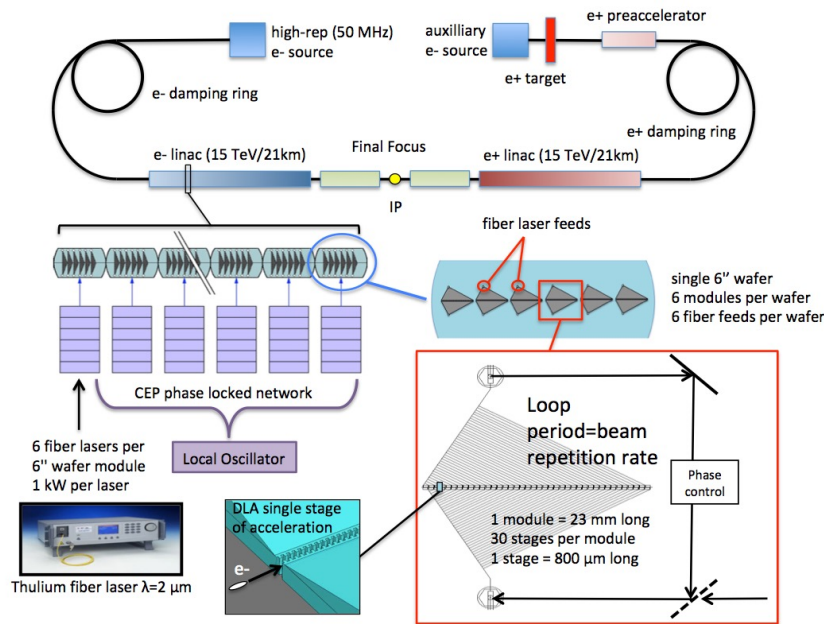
high-rep (50 MHz)
e- source

auxilliary
e- source

e+ preaccelerator

e+ target

e- damping ring

e+ damping ring

e- linac (15 TeV/21km)

Final Focus

e+ linac (15 TeV/21km)

IP

fiber laser feeds

single 6" wafer
6 modules per wafer
6 fiber feeds per wafer

CEP phase locked network

Loop
period=beam
repetition rate

Phase
control

6 fiber lasers per
6" wafer module
1 kW per laser

Local Oscillator

1 module = 23 mm long
30 stages per module
1 stage = 800 μm long

DLA single stage
of acceleration

e-

Thulium fiber laser λ=2 μm